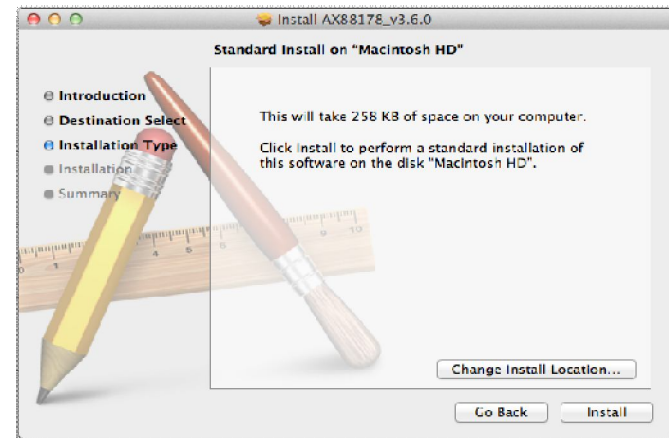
Install AX88178_v3.6.0

Standard Install on "Macintosh HD"

Introduction
Destination Select
Installation Type
Installation
Summary

This will take 258 KB of space on your computer.

Click Install to perform a standard installation of this software on the disk "Macintosh HD".

Change Install Location...

Go Back
Install